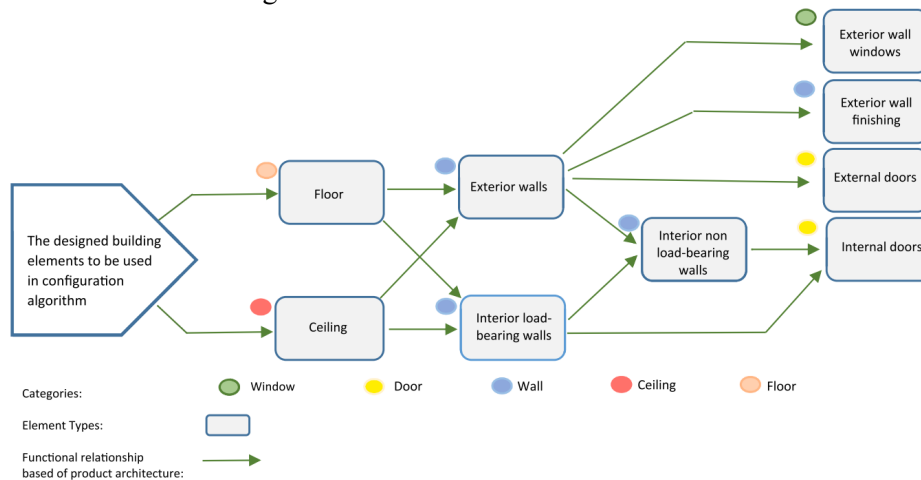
The designed building elements to be used in configuration algorithm

Floor

Ceiling

Exterior walls

Interior load-bearing walls

Interior non load-bearing walls

Exterior wall windows

Exterior wall finishing

External doors

Internal doors

Categories: Window Door Wall Ceiling Floor

Element Types:

Functional relationship based of product architecture: